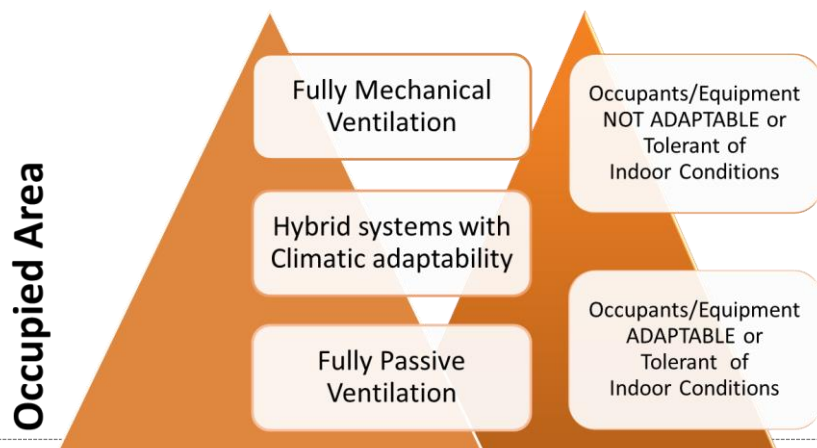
Occupied Area

Fully Mechanical Ventilation

Hybrid systems with Climatic adaptability

Fully Passive Ventilation

Occupants/Equipment NOT ADAPTABLE or Tolerant of Indoor Conditions

Occupants/Equipment ADAPTABLE or Tolerant of Indoor Conditions